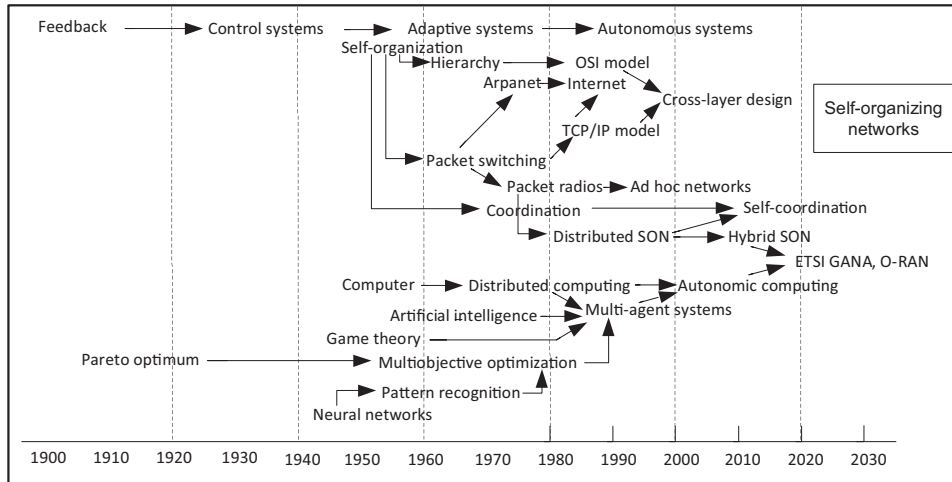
Feedback
Control systems
Adaptive systems
Autonomous systems
Self-organization
Hierarchy
OSI model
Arpanet
Internet
Cross-layer design
Self-organizing networks
TCP/IP model
Packet switching
Packet radios
Ad hoc networks
Coordination
Self-coordination
Distributed SON
Hybrid SON
ETSI GANA, O-RAN
Computer
Distributed computing
Autonomic computing
Artificial intelligence
Multi-agent systems
Game theory
Pareto optimum
Multiobjective optimization
Pattern recognition
Neural networks

1900 1910 1920 1930 1940 1950 1960 1970 1980 1990 2000 2010 2020 2030